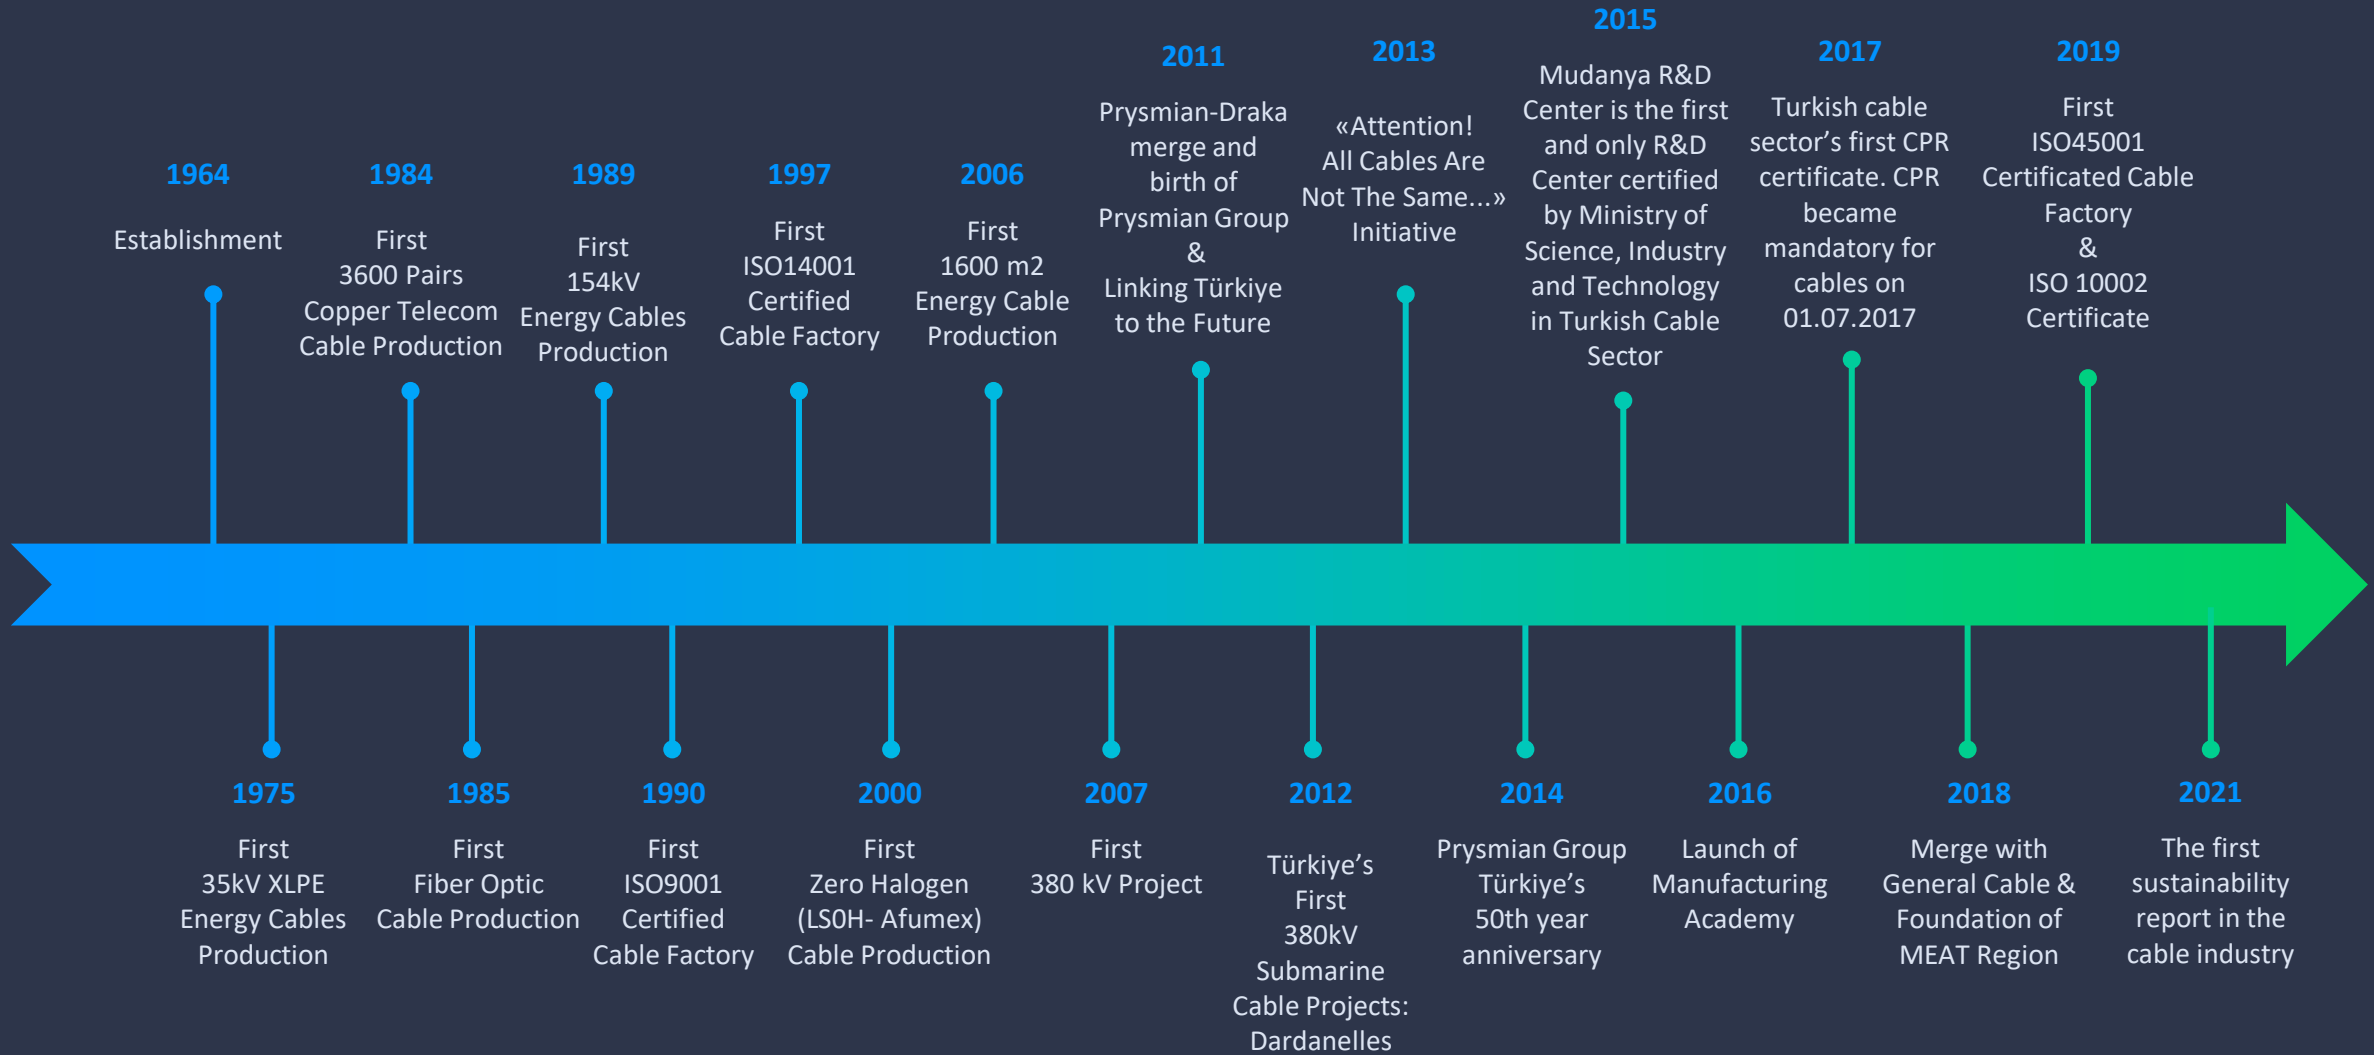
1964

Establishment

1975

First 35kV XLPE Energy Cables Production

1984

First 3600 Pairs Copper Telecom Cable Production

1985

First Fiber Optic Cable Production

1989

First 154kV Energy Cables Production

1990

First ISO9001 Certified Cable Factory

1997

First ISO14001 Certified Cable Factory

2000

First Zero Halogen (LSOH- Afumex) Cable Production

2006

First 1600 m2 Energy Cable Production

2007

First 380 kV Project

2011

Prysmian-Draka merge and birth of Prysmian Group & Linking Türkiye to the Future

2012

Türkiye's First 380kV Submarine Cable Projects: Dardanelles

2013

«Attention! All Cables Are Not The Same...» Initiative

2014

Prysmian Group Türkiye's 50th year anniversary

2015

Mudanya R&D Center is the first and only R&D Center certified by Ministry of Science, Industry and Technology in Turkish Cable Sector

2016

Launch of Manufacturing Academy

2017

Turkish cable sector's first CPR certificate. CPR became mandatory for cables on 01.07.2017

2018

Merge with General Cable & Foundation of MEAT Region

2019

First ISO45001 Certificated Cable Factory & ISO 10002 Certificate

2021

The first sustainability report in the cable industry